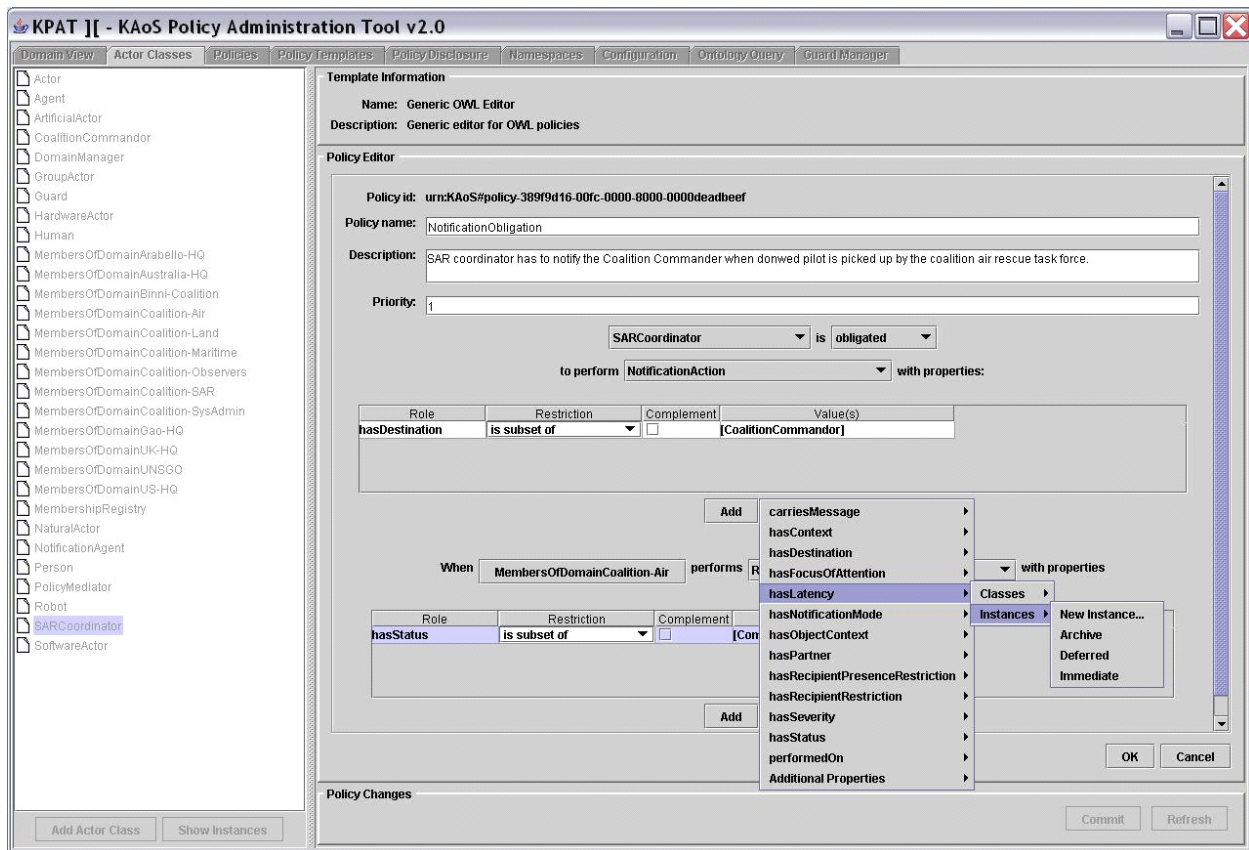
KPAT ][ - KAoS Policy Administration Tool v2.0

Domain View | Actor Classes | Policies | Policy Templates | Policy Disclosure | Namespaces | Configuration | Ontology Query | Guard Manager

Actor
Agent
ArtificialActor
CoalitionCommandor
DomainManager
GroupActor
Guard
HardwareActor
Human
MembersOfDomainArabello-HQ
MembersOfDomainAustralia-HQ
MembersOfDomainBinni-Coalition
MembersOfDomainCoalition-Air
MembersOfDomainCoalition-Land
MembersOfDomainCoalition-Maritime
MembersOfDomainCoalition-Observers
MembersOfDomainCoalition-SAR
MembersOfDomainCoalition-SysAdmin
MembersOfDomainGao-HQ
MembersOfDomainUK-HQ
MembersOfDomainUNSGO
MembersOfDomainUS-HQ
MembershipRegistry
NaturalActor
NotificationAgent
Person
PolicyMediator
Robot
SARCoordinator
SoftwareActor

Add Actor Class | Show Instances

Template Information

Name: Generic OWL Editor
Description: Generic editor for OWL policies

Policy Editor

Policy id: urn:KAoS#policy-389f9d16-00fc-0000-8000-0000deadbeef

Policy name: NotificationObligation

Description: SAR coordinator has to notify the Coalition Commander when donwed pilot is picked up by the coalition air rescue task force.

Priority: 1

SARCoordinator is obligated

to perform NotificationAction with properties:

| Role | Restriction | Complement | Value(s) |
|---|---|---|---|
| hasDestination | is subset of | | [CoalitionCommandor] |

Add

When MembersOfDomainCoalition-Air performs R with properties

| Role | Restriction | Complement | |
|---|---|---|---|
| hasStatus | is subset of | | [Com |

Add

carriesMessage
hasContext
hasDestination
hasFocusOfAttention
hasLatency
hasNotificationMode
hasObjectContext
hasPartner
hasRecipientPresenceRestriction
hasRecipientRestriction
hasSeverity
hasStatus
performedOn
Additional Properties

Classes
Instances

New Instance...
Archive
Deferred
Immediate

OK | Cancel

Policy Changes

Commit | Refresh